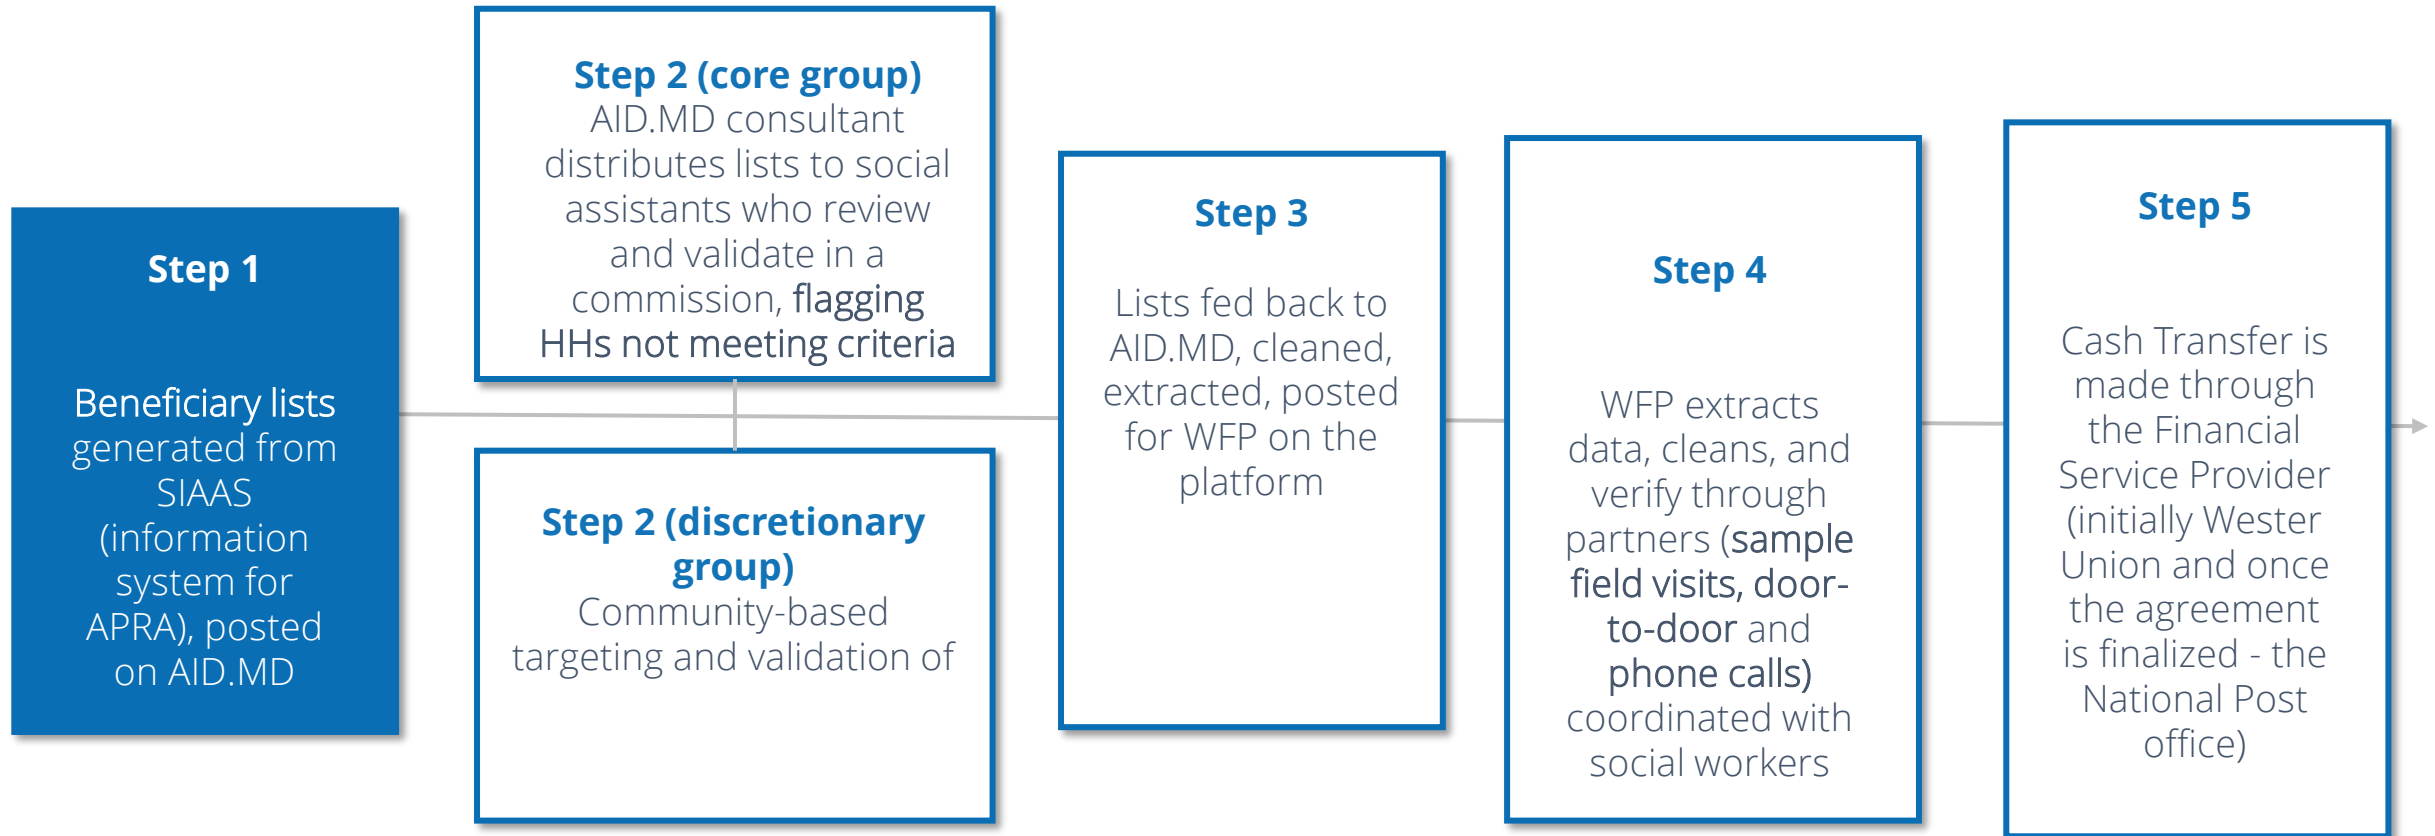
Step 1

Beneficiary lists generated from SIAAS (information system for APRA), posted on AID.MD

Step 2 (core group)
AID.MD consultant distributes lists to social assistants who review and validate in a commission, flagging HHs not meeting criteria

Step 2 (discretionary group)
Community-based targeting and validation of

Step 3

Lists fed back to AID.MD, cleaned, extracted, posted for WFP on the platform

Step 4

WFP extracts data, cleans, and verify through partners (sample field visits, door-to-door and phone calls) coordinated with social workers

Step 5

Cash Transfer is made through the Financial Service Provider (initially Wester Union and once the agreement is finalized - the National Post office)